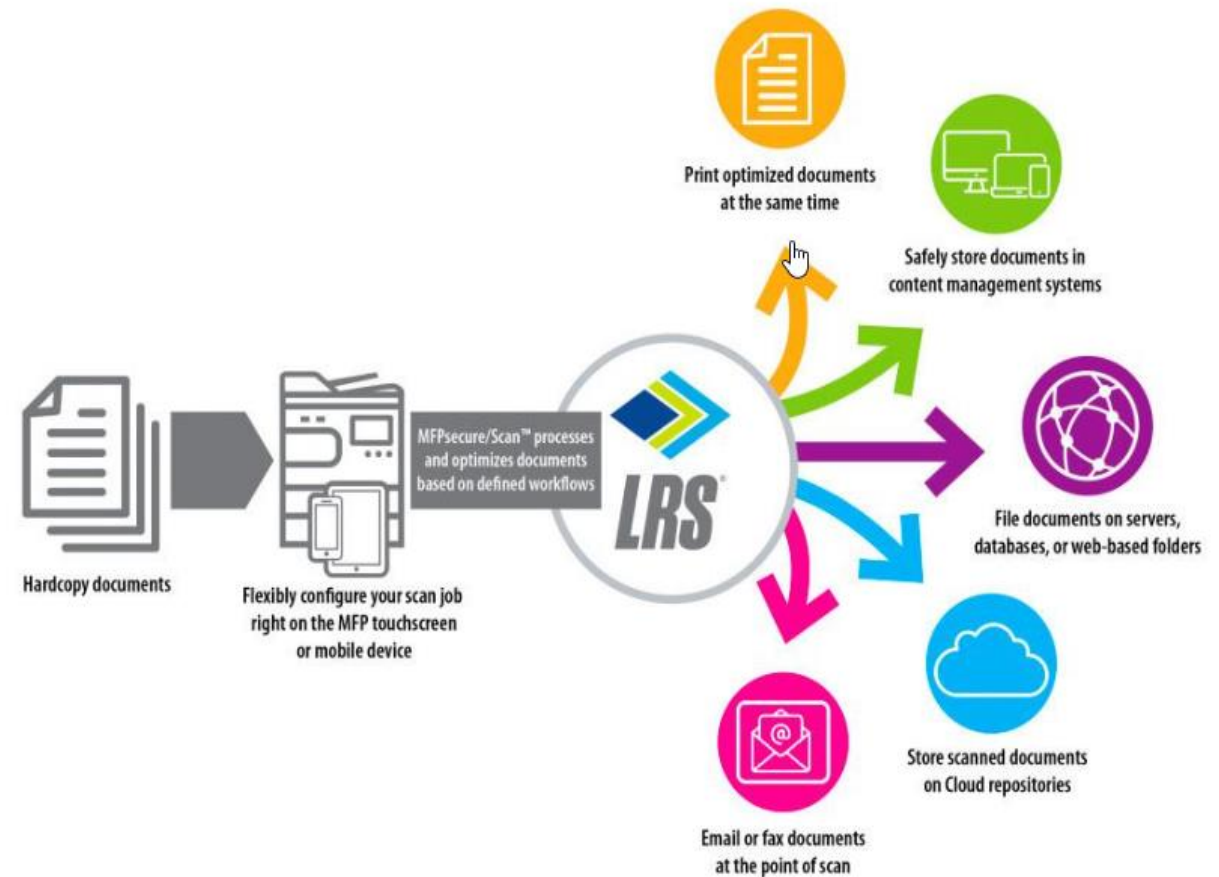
Hardcopy documents

Flexibly configure your scan job right on the MFP touchscreen or mobile device

MFPsecure/Scan™ processes and optimizes documents based on defined workflows

LRS®

Print optimized documents at the same time

Safely store documents in content management systems

File documents on servers, databases, or web-based folders

Store scanned documents on Cloud repositories

Email or fax documents at the point of scan